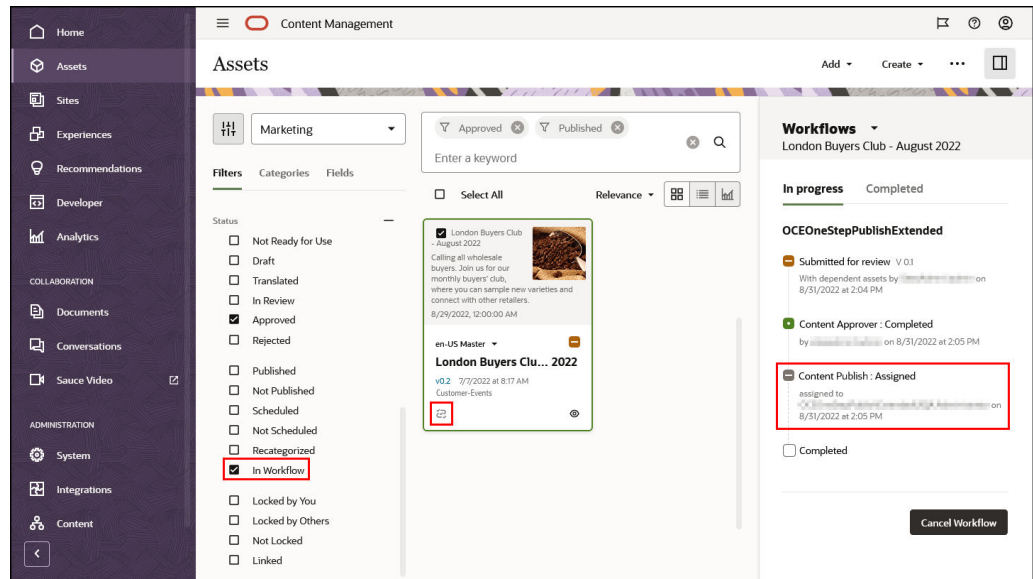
Home
Assets
Sites
Experiences
Recommendations
Developer
Analytics
COLLABORATION
Documents
Conversations
Sauce Video
ADMINISTRATION
System
Integrations
Content

Content Management

Assets

Add
Create
...

Marketing

Filters Categories Fields

Status
Not Ready for Use
Draft
Translated
In Review
Approved
Rejected
Published
Not Published
Scheduled
Not Scheduled
Recategorized
In Workflow
Locked by You
Locked by Others
Not Locked
Linked

Approved Published
Enter a keyword

Select All
Relevance

London Buyers Club - August 2022
Calling all wholesale buyers. Join us for our monthly buyers' club, where you can sample new varieties and connect with other retailers.
8/29/2022, 12:00:00 AM
en-US Master
London Buyers Clu... 2022
v0.2 7/7/2022 at 8:17 AM
Customer-Events

Workflows
London Buyers Club - August 2022

In progress Completed

OCEOneStepPublishExtended

Submitted for review V 0.1
With dependent assets by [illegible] on 8/31/2022 at 2:04 PM

Content Approver : Completed
by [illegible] on 8/31/2022 at 2:05 PM

Content Publish : Assigned
assigned to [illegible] on 8/31/2022 at 2:05 PM

Completed

Cancel Workflow